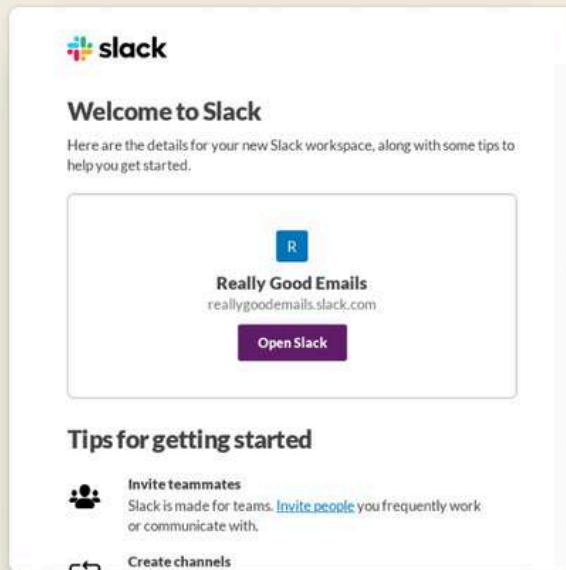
slack

Welcome to Slack

Here are the details for your new Slack workspace, along with some tips to help you get started.

R

Really Good Emails

reallygoodemails.slack.com

Open Slack

Tips for getting started

Invite teammates

Slack is made for teams. Invite people you frequently work or communicate with.

Create channels